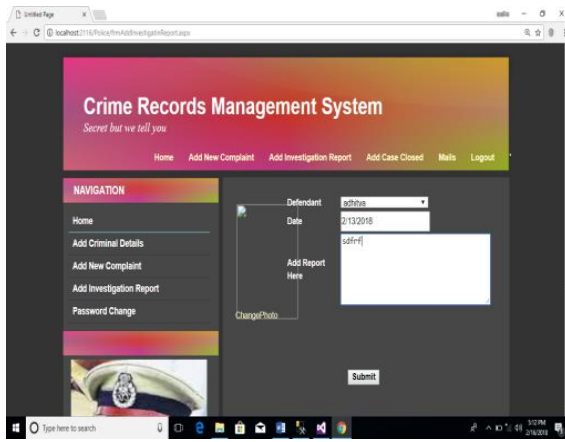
Untitled Page ×

localhost:2116/Police/frmAddInvestigationReport.aspx

Crime Records Management System

Secret but we tell you

Home Add New Complaint Add Investigation Report Add Case Closed Mails Logout

NAVIGATION

Home

Add Criminal Details

Add New Complaint

Add Investigation Report

Password Change

ChangePhoto

Defendant adhitya

Date 2/13/2018

Add Report Here sdfrrf

Submit

Type here to search

5:12 PM 2/16/2018